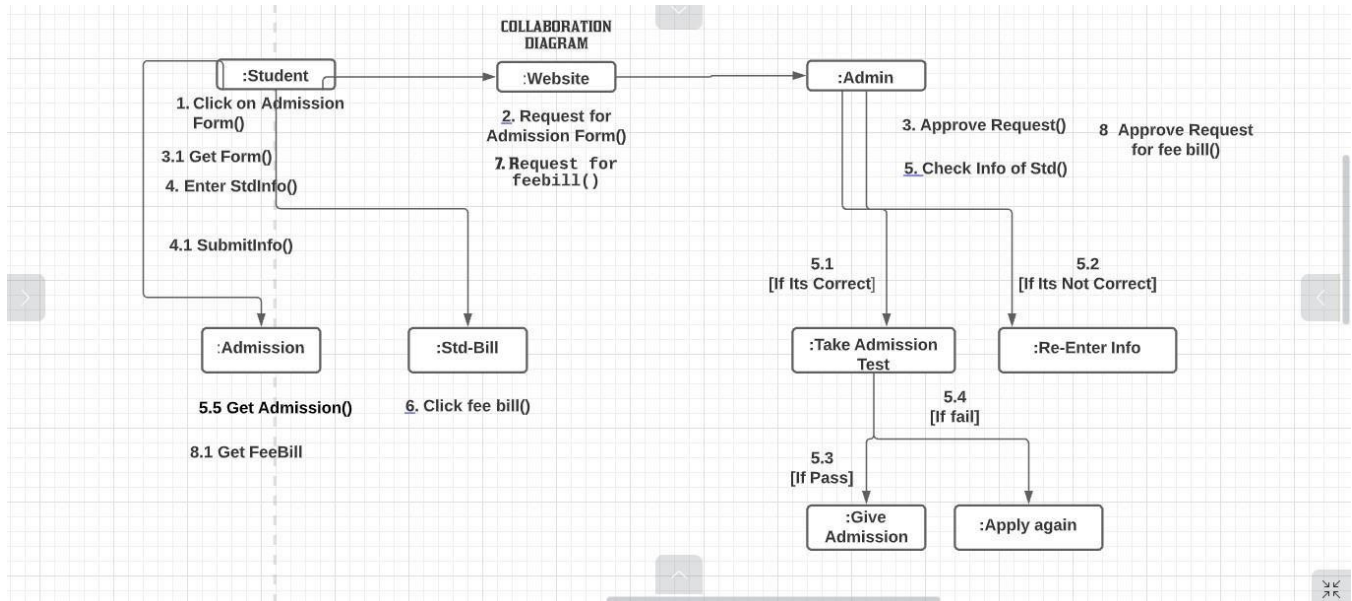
COLLABORATION DIAGRAM

:Student

:Website

:Admin

1. Click on Admission Form()

3.1 Get Form()

4. Enter StdInfo()

4.1 SubmitInfo()

2. Request for Admission Form()

7. Request for feebill()

3. Approve Request()

8 Approve Request for fee bill()

5. Check Info of Std()

5.1 [If Its Correct]

5.2 [If Its Not Correct]

:Admission

:Std-Bill

:Take Admission Test

:Re-Enter Info

5.5 Get Admission()

6. Click fee bill()

8.1 Get FeeBill

5.4 [If fail]

5.3 [If Pass]

:Give Admission

:Apply again